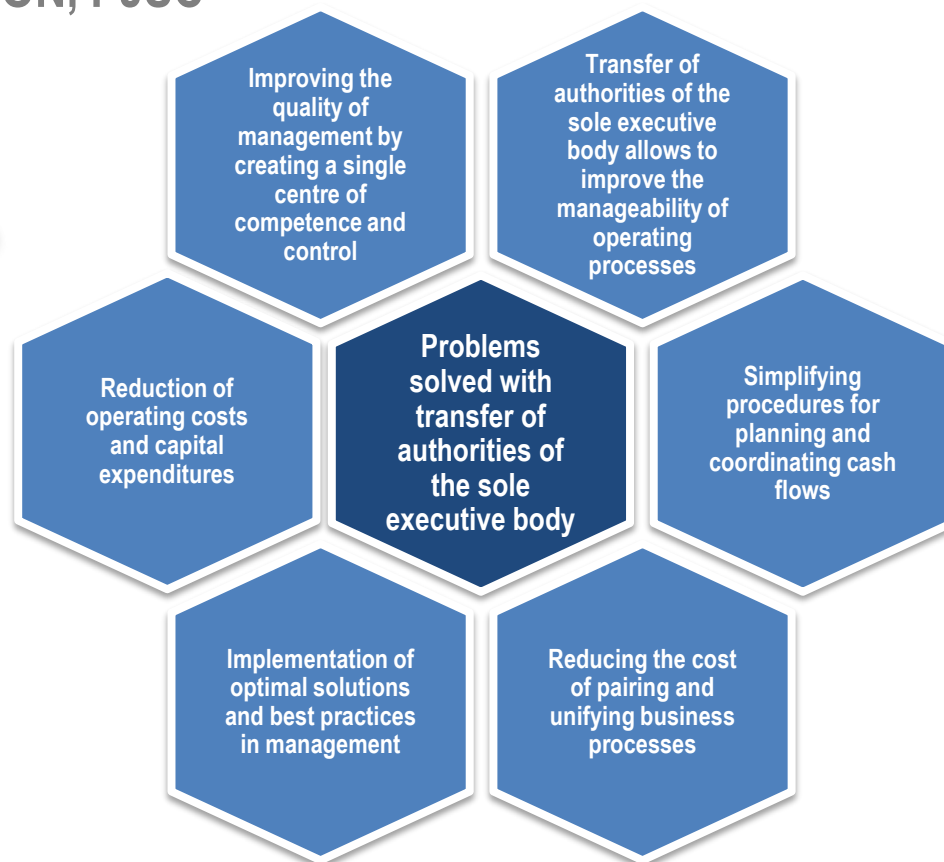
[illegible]

Improving the quality of management by creating a single centre of competence and control

Transfer of authorities of the sole executive body allows to improve the manageability of operating processes

Reduction of operating costs and capital expenditures

Problems solved with transfer of authorities of the sole executive body

Simplifying procedures for planning and coordinating cash flows

Implementation of optimal solutions and best practices in management

Reducing the cost of pairing and unifying business processes